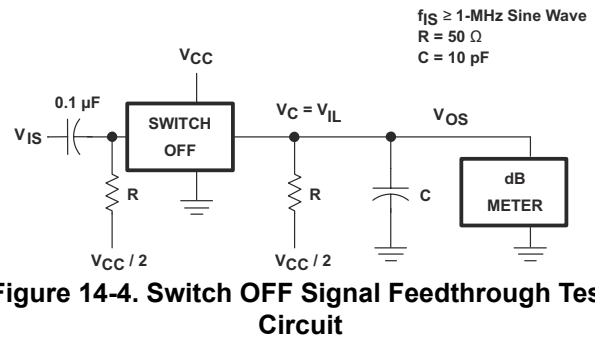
$f_{IS} \geq$ 1-MHz Sine Wave
R = 50 Ω
C = 10 pF

$V_{CC}$

0.1 µF

$V_{IS}$

SWITCH
OFF

$V_C = V_{IL}$

$V_{OS}$

R

R

C

dB
METER

$V_{CC} / 2$

$V_{CC} / 2$

Figure 14-4. Switch OFF Signal Feedthrough Tes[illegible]
Circuit